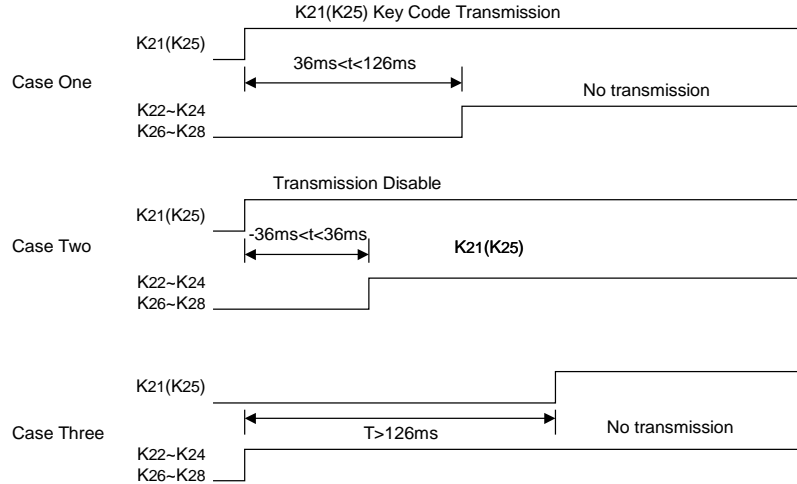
K21(K25) Key Code Transmission

K21(K25)

36ms<t<126ms

Case One

K22~K24
K26~K28

No transmission

Transmission Disable

K21(K25)

-36ms<t<36ms

Case Two

K21(K25)

K22~K24
K26~K28

K21(K25)

Case Three

T>126ms

No transmission

K22~K24
K26~K28